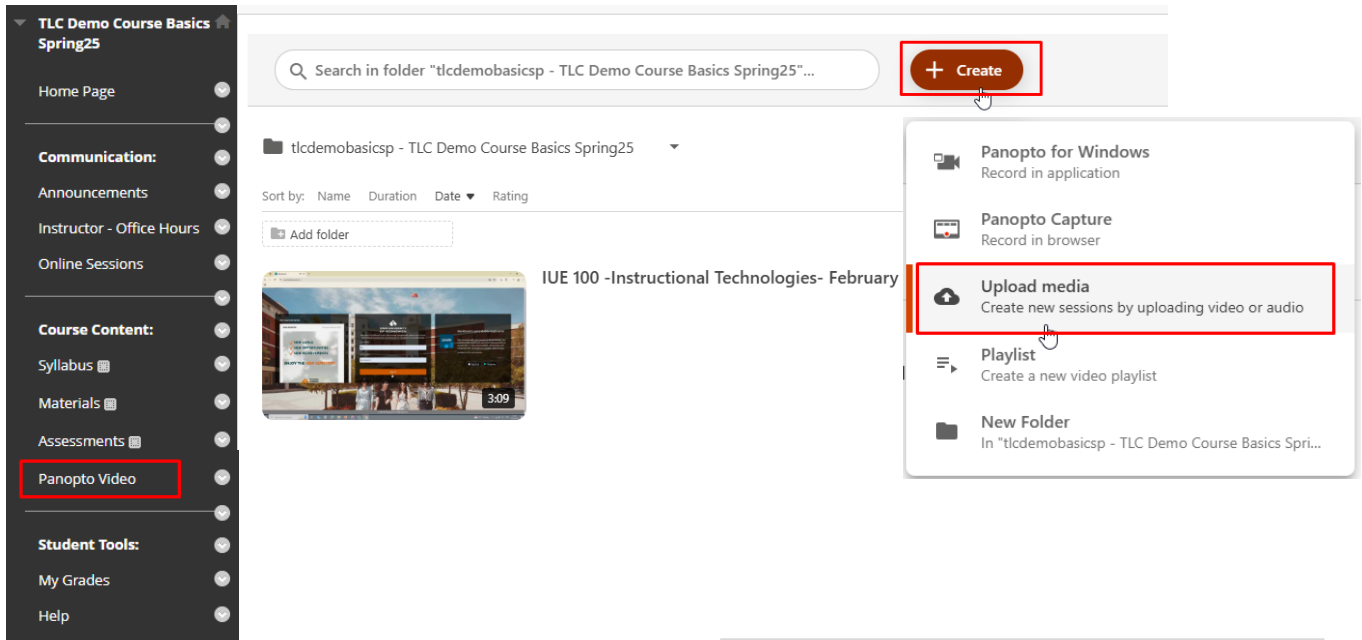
TLC Demo Course Basics Spring25

Home Page

Communication:

Announcements

Instructor - Office Hours

Online Sessions

Course Content:

Syllabus

Materials

Assessments

Panopto Video

Student Tools:

My Grades

Help

Search in folder "tlcdemobasicsp - TLC Demo Course Basics Spring25"...

Create

tlcdemobasicsp - TLC Demo Course Basics Spring25

Sort by: Name Duration Date Rating

Add folder

IUE 100 -Instructional Technologies- February

3:09

Panopto for Windows
Record in application

Panopto Capture
Record in browser

Upload media
Create new sessions by uploading video or audio

Playlist
Create a new video playlist

New Folder
In "tlcdemobasicsp - TLC Demo Course Basics Spri...